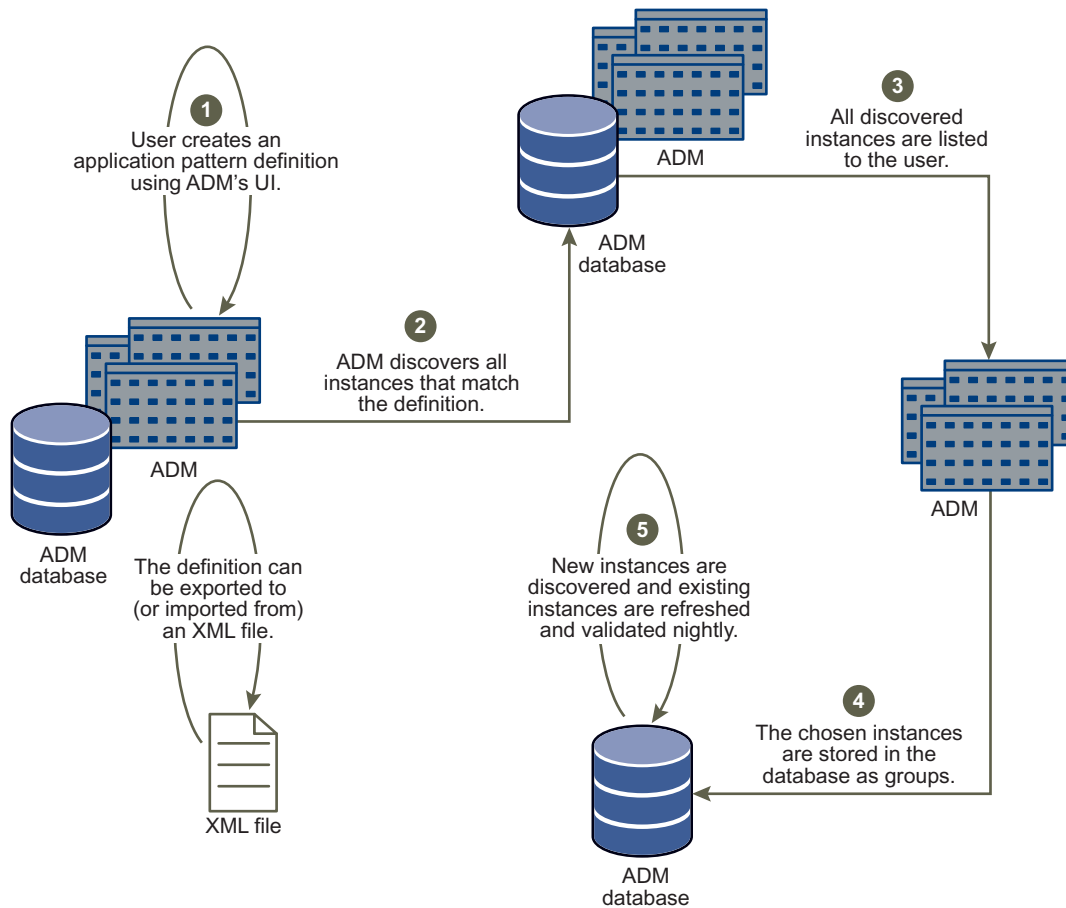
1
User creates an application pattern definition using ADM's UI.

ADM

ADM database

The definition can be exported to (or imported from) an XML file.

XML file

2
ADM discovers all instances that match the definition.

ADM

ADM database

3
All discovered instances are listed to the user.

ADM

5
New instances are discovered and existing instances are refreshed and validated nightly.

4
The chosen instances are stored in the database as groups.

ADM database